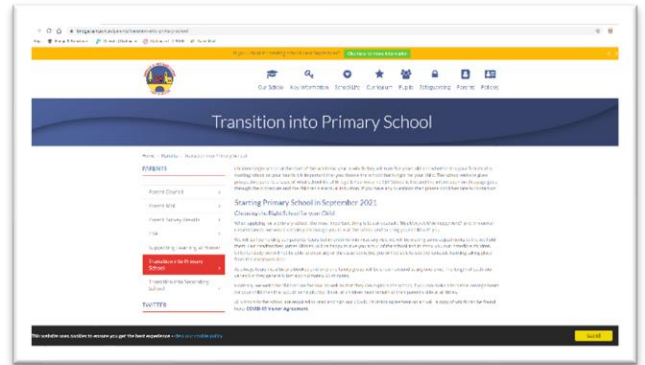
Our School Key Information Newsletters Curriculum Pupils Safeguarding Parents Policies

Transition into Primary School

Home > Parents > Transition into Primary School

PARENTS

Parent Council

Parent Mail

Parent Survey Results

PTA

Supporting Learning at Home

Transition into Primary School

Transition into Secondary School

TWITTER

Starting Primary School in September 2021

Choosing the Right School for your Child

This website uses cookies to ensure you get the best experience

Got it!